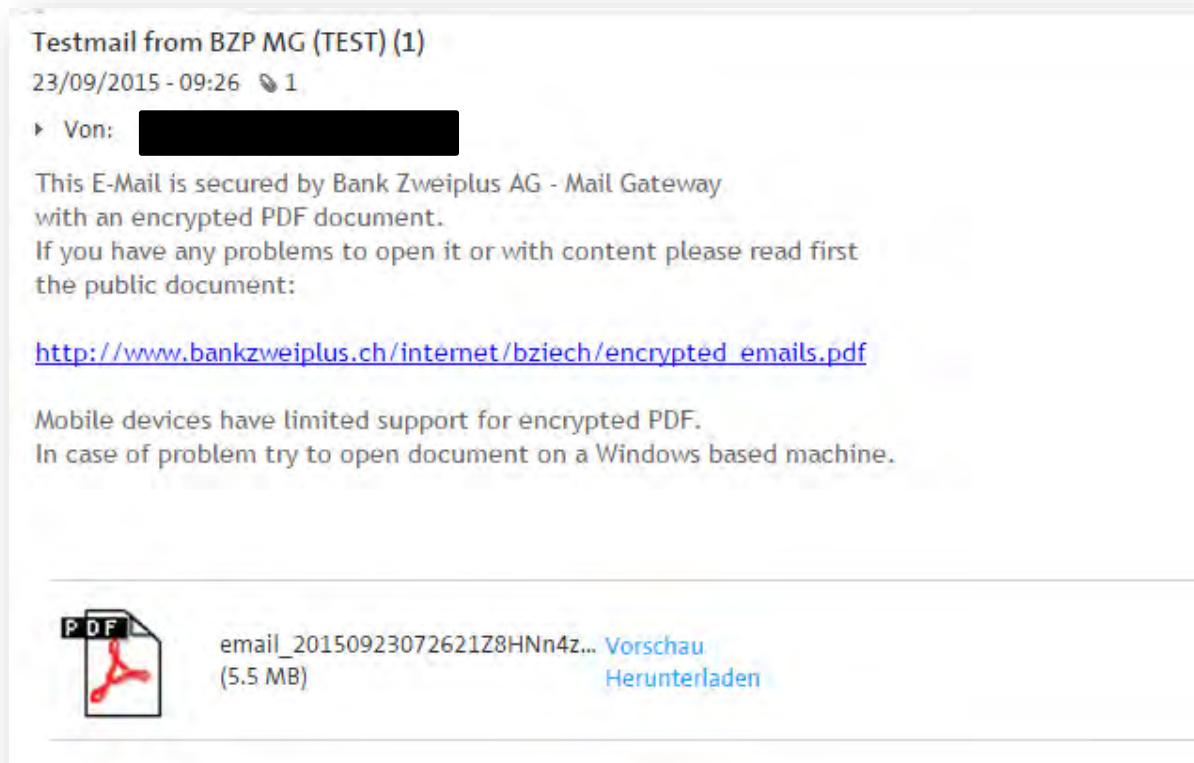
Testmail from BZP MG (TEST) (1)
23/09/2015 - 09:26 1
Von:

This E-Mail is secured by Bank Zweiplus AG - Mail Gateway with an encrypted PDF document.
If you have any problems to open it or with content please read first the public document:

http://www.bankzweiplus.ch/internet/bziech/encrypted_emails.pdf

Mobile devices have limited support for encrypted PDF.
In case of problem try to open document on a Windows based machine.

PDF
email_20150923072621Z8HNn4z...
(5.5 MB)
Vorschau
Herunterladen